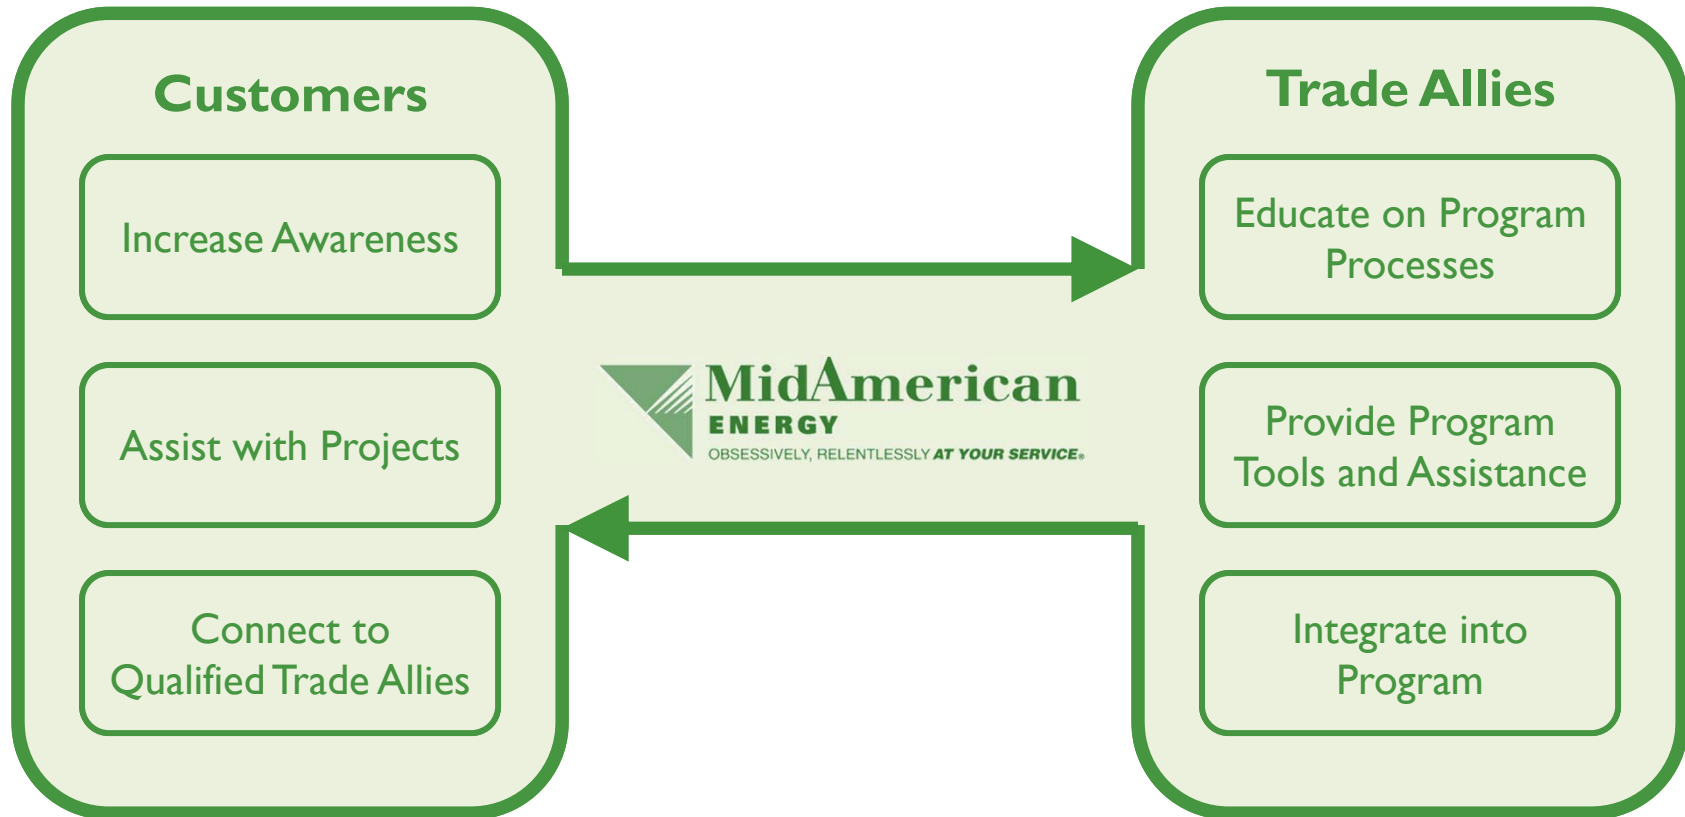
Customers

Increase Awareness

Assist with Projects

Connect to Qualified Trade Allies

MidAmerican ENERGY
OBSESSIVELY, RELENTLESSLY AT YOUR SERVICE.

Trade Allies

Educate on Program Processes

Provide Program Tools and Assistance

Integrate into Program